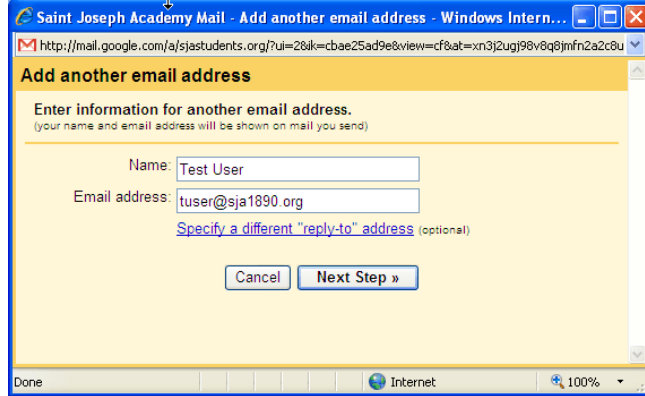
Saint Joseph Academy Mail - Add another email address - Windows Intern...

http://mail.google.com/a/sjastudents.org/?ui=2&ik=cbae25ad9e&view=cf&at=xn3j2ugj98v8q8jmfn2a2c8u

Add another email address

Enter information for another email address.
(your name and email address will be shown on mail you send)

Name: Test User

Email address: tuser@sja1890.org

Specify a different "reply-to" address (optional)

Cancel Next Step »

Done Internet 100%